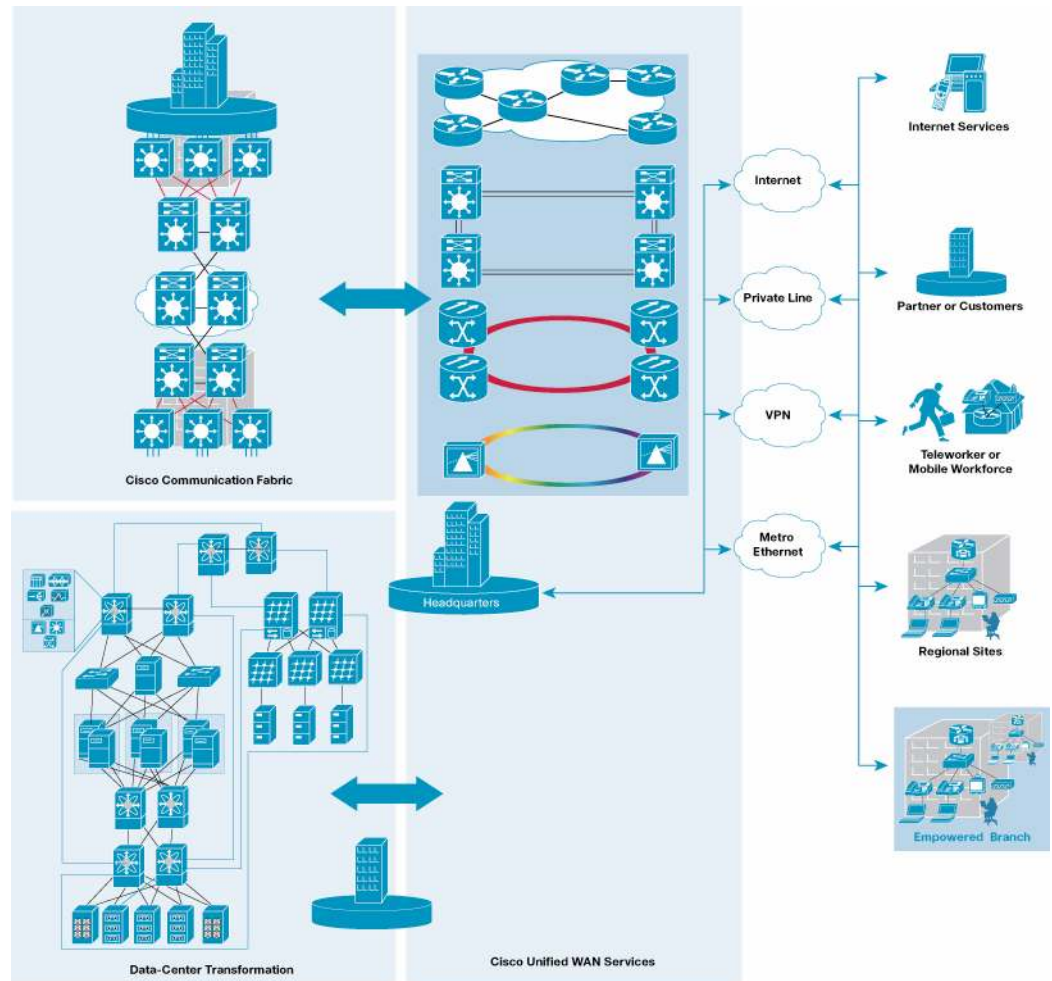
Cisco Communication Fabric

Internet

Private Line

VPN

Metro Ethernet

Headquarters

Internet Services

Partner or Customers

Teleworker or Mobile Workforce

Regional Sites

Empowered Branch

Data-Center Transformation

Cisco Unified WAN Services